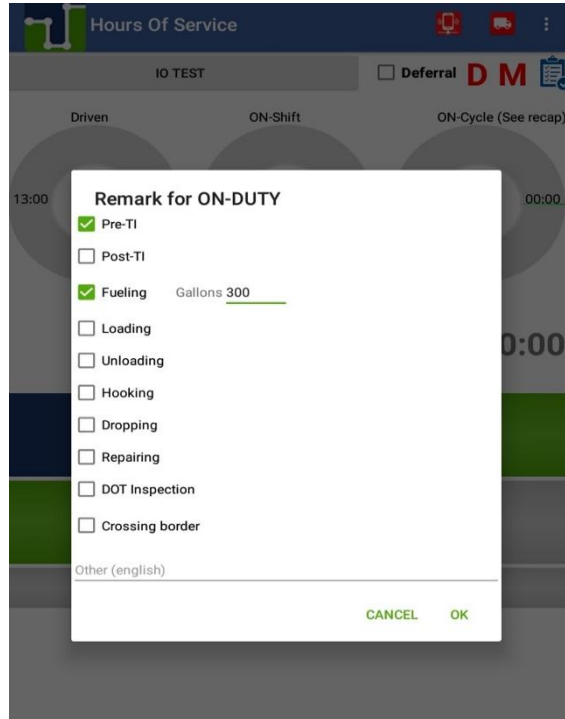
Hours Of Service

IO TEST

Deferral D M

Driven

ON-Shift

ON-Cycle (See recap)

13:00

00:00

0:00

Remark for ON-DUTY

Pre-TI

Post-TI

Fueling Gallons 300

Loading

Unloading

Hooking

Dropping

Repairing

DOT Inspection

Crossing border

Other (english)

CANCEL OK